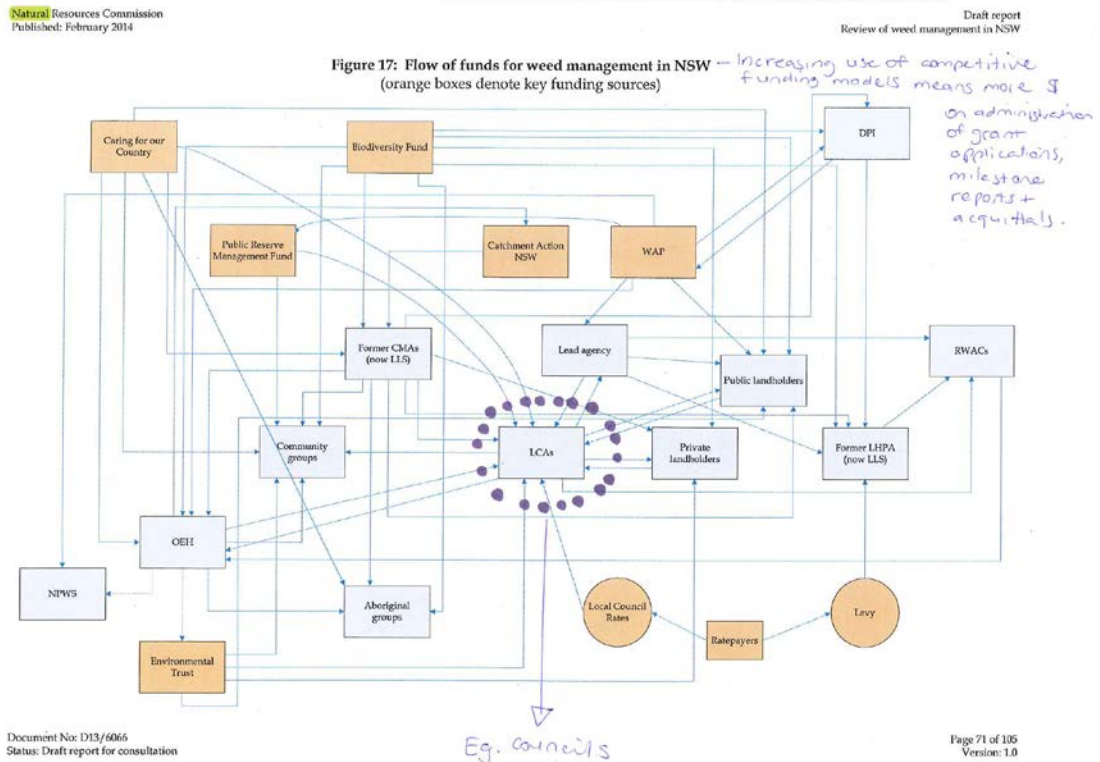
Natural Resources Commission
Published: February 2014

Draft report
Review of weed management in NSW

Figure 17: Flow of funds for weed management in NSW
(orange boxes denote key funding sources)

← Increasing use of competitive funding models means more $ on administration of grant applications, milestone reports + acquittals.

Caring for our Country

Biodiversity Fund

DPI

Public Reserve Management Fund

Catchment Action NSW

WAP

Former CMAs (now LLS)

Lead agency

RWACs

Public landholders

Community groups

LCAs

Private landholders

Former LHPA (now LLS)

OEH

NPWS

Aboriginal groups

Local Council Rates

Ratepayers

Levy

Environmental Trust

Eg. councils

Document No: D13/6066
Status: Draft report for consultation

Page 71 of 105
Version: 1.0